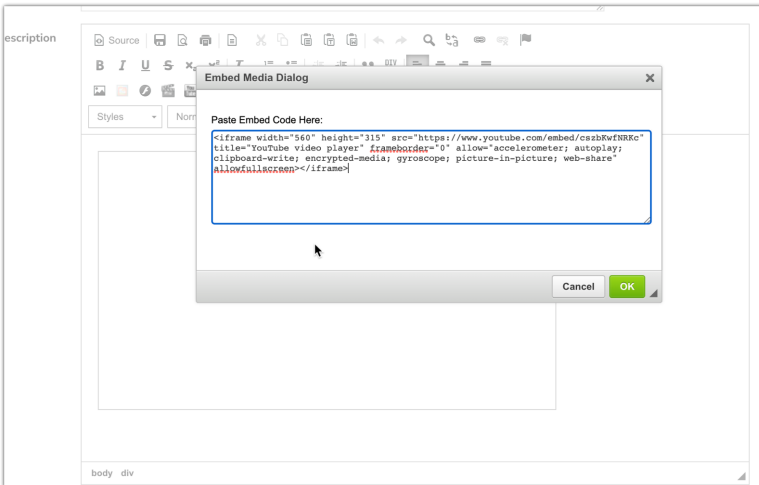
escription

Source

B I U S

Styles Norm

Embed Media Dialog

Paste Embed Code Here:

<iframe width="560" height="315" src="https://www.youtube.com/embed/cszbKwfNRKc" title="YouTube video player" frameborder="0" allow="accelerometer; autoplay; clipboard-write; encrypted-media; gyroscope; picture-in-picture; web-share" allowfullscreen></iframe>

Cancel OK

body div